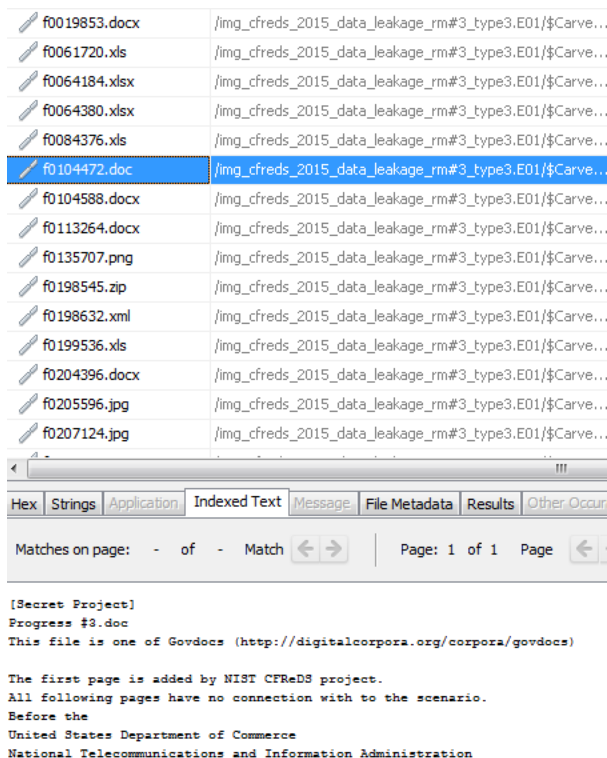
| | |
|---|---|
| f0019853.docx | /img_cfreds_2015_data_leakage_rm#3_type3.E01/$Carve... |
| f0061720.xls | /img_cfreds_2015_data_leakage_rm#3_type3.E01/$Carve... |
| f0064184.xlsx | /img_cfreds_2015_data_leakage_rm#3_type3.E01/$Carve... |
| f0064380.xlsx | /img_cfreds_2015_data_leakage_rm#3_type3.E01/$Carve... |
| f0084376.xls | /img_cfreds_2015_data_leakage_rm#3_type3.E01/$Carve... |
| f0104472.doc | /img_cfreds_2015_data_leakage_rm#3_type3.E01/$Carve... |
| f0104588.docx | /img_cfreds_2015_data_leakage_rm#3_type3.E01/$Carve... |
| f0113264.docx | /img_cfreds_2015_data_leakage_rm#3_type3.E01/$Carve... |
| f0135707.png | /img_cfreds_2015_data_leakage_rm#3_type3.E01/$Carve... |
| f0198545.zip | /img_cfreds_2015_data_leakage_rm#3_type3.E01/$Carve... |
| f0198632.xml | /img_cfreds_2015_data_leakage_rm#3_type3.E01/$Carve... |
| f0199536.xls | /img_cfreds_2015_data_leakage_rm#3_type3.E01/$Carve... |
| f0204396.docx | /img_cfreds_2015_data_leakage_rm#3_type3.E01/$Carve... |
| f0205596.jpg | /img_cfreds_2015_data_leakage_rm#3_type3.E01/$Carve... |
| f0207124.jpg | /img_cfreds_2015_data_leakage_rm#3_type3.E01/$Carve... |

Hex | Strings | Application | Indexed Text | Message | File Metadata | Results | Other Occur

Matches on page: - of - Match

Page: 1 of 1 Page

[Secret Project]
Progress #3.doc
This file is one of Govdocs (http://digitalcorpora.org/corpora/govdocs)

The first page is added by NIST CFReDS project.
All following pages have no connection with to the scenario.
Before the
United States Department of Commerce
National Telecommunications and Information Administration